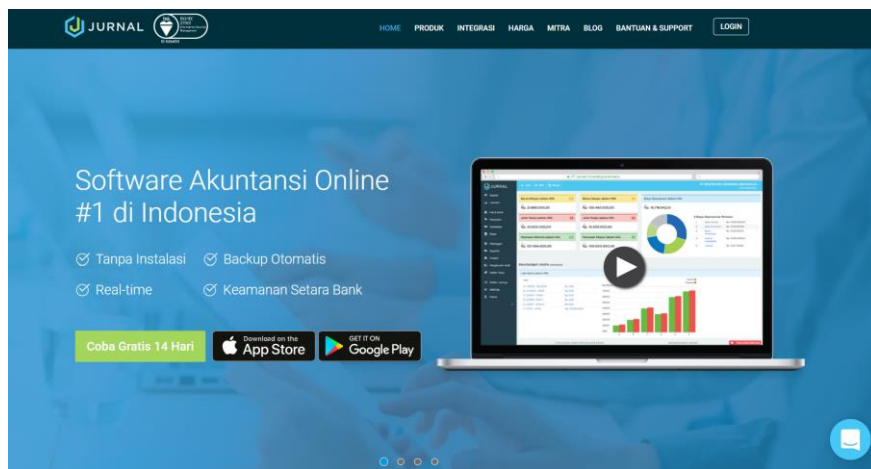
JURNAL

HOME PRODUK INTEGRASI HARGA MITRA BLOG BANTUAN & SUPPORT LOGIN

Software Akuntansi Online #1 di Indonesia

Tanpa Instalasi Backup Otomatis

Real-time Keamanan Setara Bank

Coba Gratis 14 Hari

Download on the App Store

GET IT ON Google Play